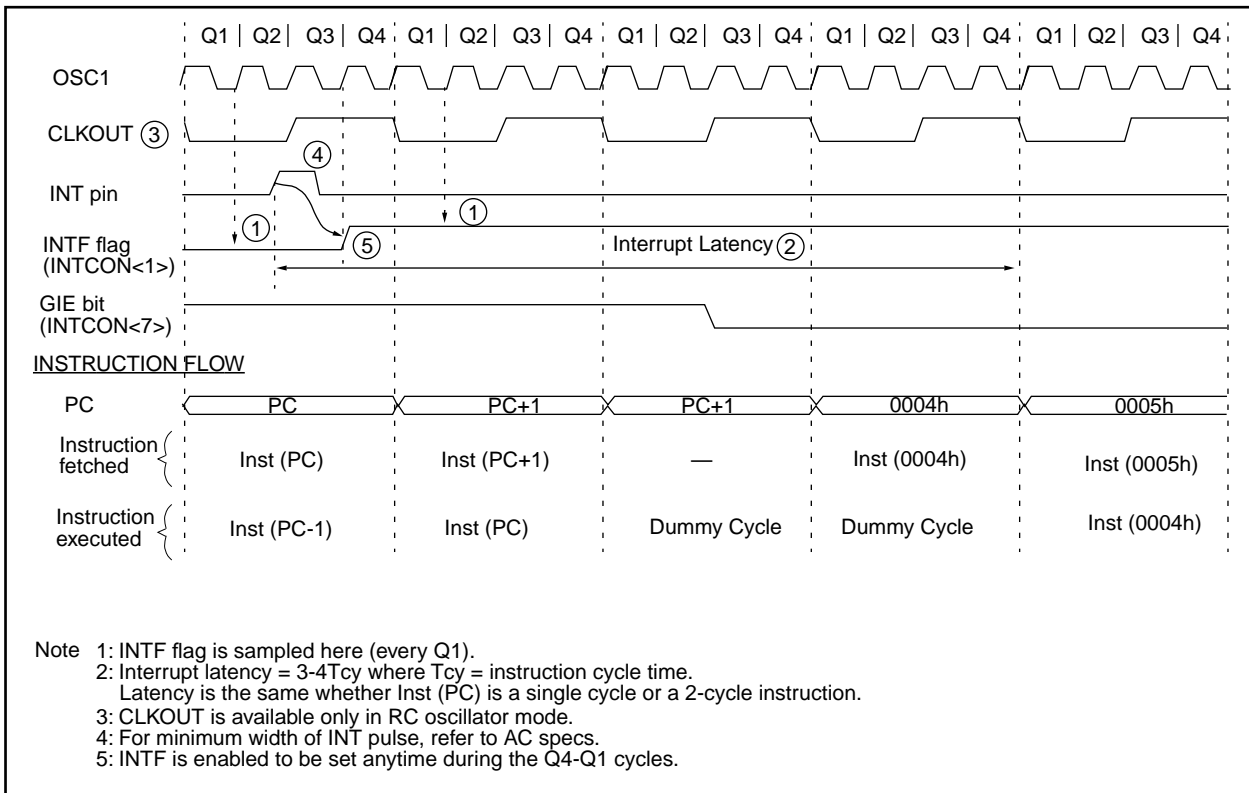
Q1 | Q2 | Q3 | Q4 | Q1 | Q2 | Q3 | Q4 | Q1 | Q2 | Q3 | Q4 | Q1 | Q2 | Q3 | Q4 | Q1 | Q2 | Q3 | Q4

OSC1

CLKOUT ③

④

INT pin

① ①

INTF flag (INTCON<1>)

⑤

Interrupt Latency ②

GIE bit (INTCON<7>)

INSTRUCTION FLOW

PC

PC | PC+1 | PC+1 | 0004h | 0005h

Instruction fetched

Inst (PC) | Inst (PC+1) | — | Inst (0004h) | Inst (0005h)

Instruction executed

Inst (PC-1) | Inst (PC) | Dummy Cycle | Dummy Cycle | Inst (0004h)

Note 1: INTF flag is sampled here (every Q1).
2: Interrupt latency = 3-4Tcy where Tcy = instruction cycle time.
Latency is the same whether Inst (PC) is a single cycle or a 2-cycle instruction.
3: CLKOUT is available only in RC oscillator mode.
4: For minimum width of INT pulse, refer to AC specs.
5: INTF is enabled to be set anytime during the Q4-Q1 cycles.